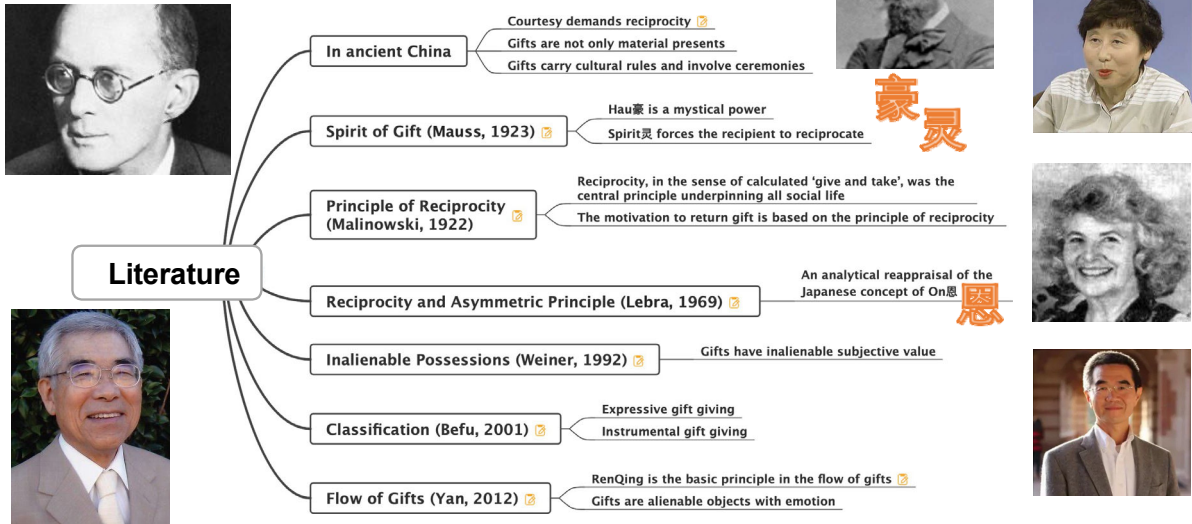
Literature

In ancient China
Courtesy demands reciprocity
Gifts are not only material presents
Gifts carry cultural rules and involve ceremonies

Spirit of Gift (Mauss, 1923)
Hau豪 is a mystical power
Spirit灵 forces the recipient to reciprocate

豪
灵

Principle of Reciprocity (Malinowski, 1922)
Reciprocity, in the sense of calculated 'give and take', was the central principle underpinning all social life
The motivation to return gift is based on the principle of reciprocity

Reciprocity and Asymmetric Principle (Lebra, 1969)
An analytical reappraisal of the Japanese concept of On恩

恩

Inalienable Possessions (Weiner, 1992)
Gifts have inalienable subjective value

Classification (Befu, 2001)
Expressive gift giving
Instrumental gift giving

Flow of Gifts (Yan, 2012)
RenQing is the basic principle in the flow of gifts
Gifts are alienable objects with emotion